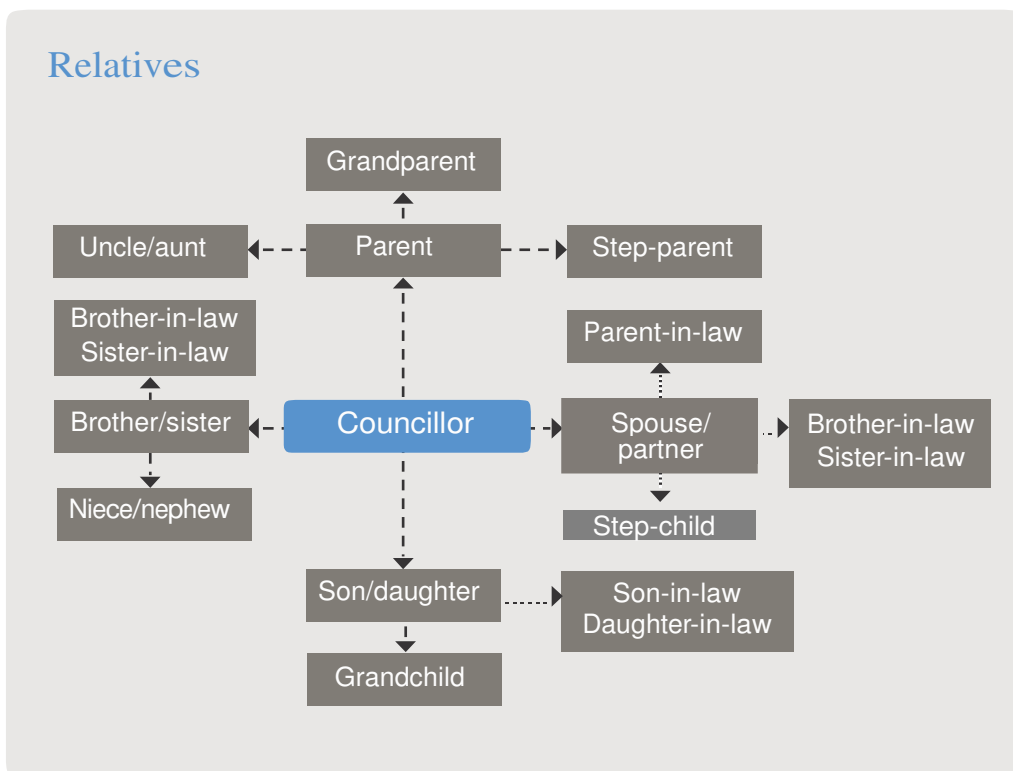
Relatives

Grandparent

Uncle/aunt

Parent

Step-parent

Brother-in-law
Sister-in-law

Parent-in-law

Brother/sister

Councillor

Spouse/
partner

Brother-in-law
Sister-in-law

Niece/nephew

Step-child

Son/daughter

Son-in-law
Daughter-in-law

Grandchild